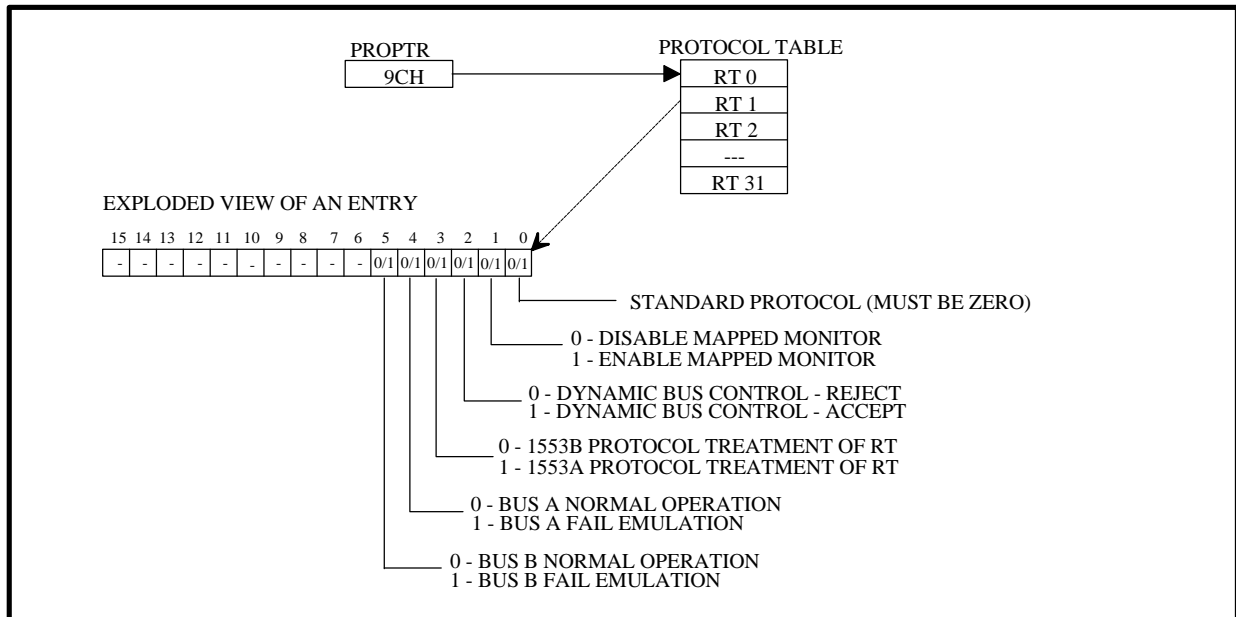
PROPTR
9CH

PROTOCOL TABLE
RT 0
RT 1
RT 2
---
RT 31

EXPLODED VIEW OF AN ENTRY

| 15 | 14 | 13 | 12 | 11 | 10 | 9 | 8 | 7 | 6 | 5 | 4 | 3 | 2 | 1 | 0 |
|---|---|---|---|---|---|---|---|---|---|---|---|---|---|---|---|
| - | - | - | - | - | - | - | - | - | - | 0/1 | 0/1 | 0/1 | 0/1 | 0/1 | 0/1 |

STANDARD PROTOCOL (MUST BE ZERO)

0 - DISABLE MAPPED MONITOR
1 - ENABLE MAPPED MONITOR

0 - DYNAMIC BUS CONTROL - REJECT
1 - DYNAMIC BUS CONTROL - ACCEPT

0 - 1553B PROTOCOL TREATMENT OF RT
1 - 1553A PROTOCOL TREATMENT OF RT

0 - BUS A NORMAL OPERATION
1 - BUS A FAIL EMULATION

0 - BUS B NORMAL OPERATION
1 - BUS B FAIL EMULATION